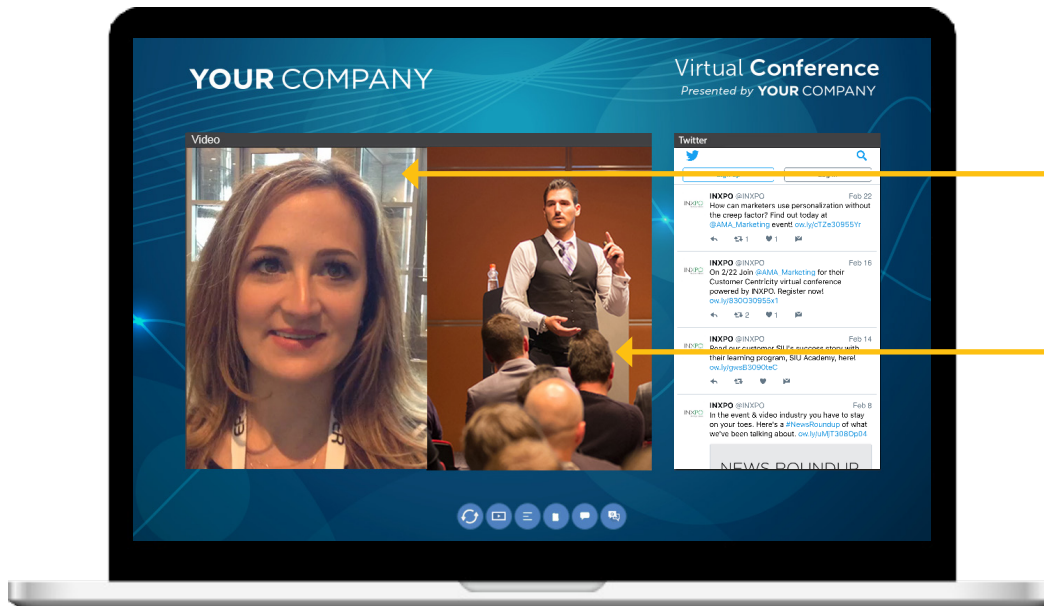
YOUR COMPANY

Virtual Conference
Presented by YOUR COMPANY

Video

Twitter

INXPO @INXPO Feb 22
How can marketers use personalization without the creep factor? Find out today at @AMA_Marketing event! ow.ly/cTZe30955Yr
1 1

INXPO @INXPO Feb 16
On 2/22 Join @AMA_Marketing for their Customer Centricity virtual conference powered by INXPO. Register now! ow.ly/830O30955x1
2 1

INXPO @INXPO Feb 14
Read our customer SIU's success story with their learning program, SIU Academy, here! ow.ly/gwsB309OteC

INXPO @INXPO Feb 8
In the event & video industry you have to stay on your toes. Here's a #NewsRoundup of what we've been talking about. ow.ly/uMjT308Op04

NEWS ROUNDUP